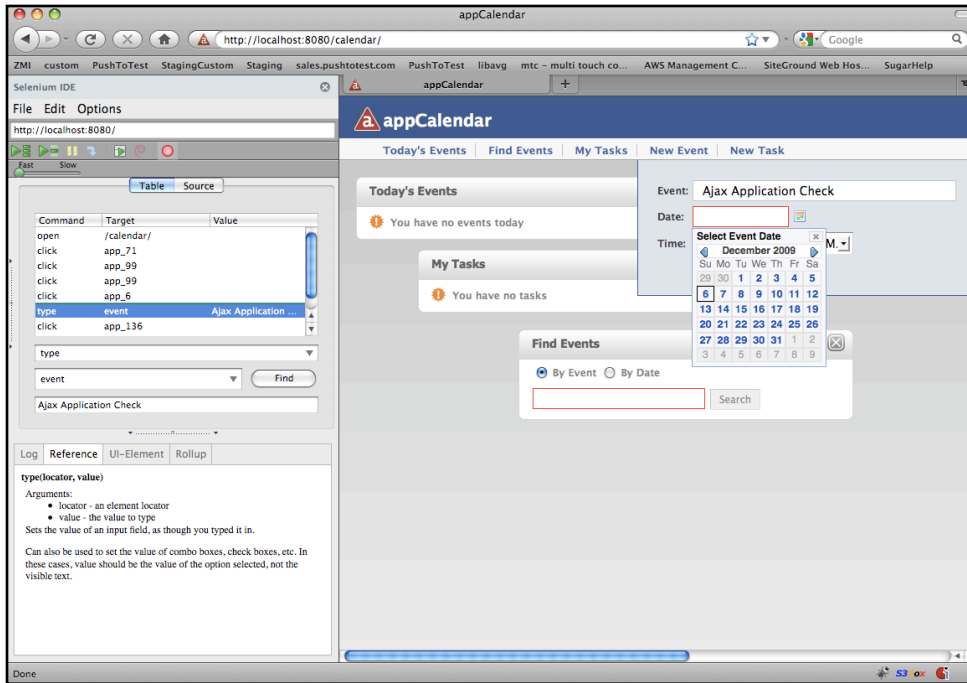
appCalendar

http://localhost:8080/calendar/

Google

ZMI custom PushToTest StagingCustom Staging sales.pushtotest.com PushToTest libavg mtc – multi touch co... AWS Management C... SiteGround Web Hos... SugarHelp

Selenium IDE

appCalendar

File Edit Options

http://localhost:8080/

Fast Slow

Table Source

| Command | Target | Value |
|---|---|---|
| open | /calendar/ | |
| click | app_71 | |
| click | app_99 | |
| click | app_99 | |
| click | app_6 | |
| type | event | Ajax Application ... |
| click | app_136 | |

type

event

Find

Ajax Application Check

Log Reference UI-Element Rollup

type(locator, value)

Arguments:
- locator - an element locator
- value - the value to type

Sets the value of an input field, as though you typed it in.

Can also be used to set the value of combo boxes, check boxes, etc. In these cases, value should be the value of the option selected, not the visible text.

appCalendar

Today's Events Find Events My Tasks New Event New Task

Today's Events

You have no events today

My Tasks

You have no tasks

Find Events

By Event By Date

Search

Event: Ajax Application Check

Date:

Time:

M.

Select Event Date

December 2009

| Su | Mo | Tu | We | Th | Fr | Sa |
|---|---|---|---|---|---|---|
| 29 | 30 | 1 | 2 | 3 | 4 | 5 |
| 6 | 7 | 8 | 9 | 10 | 11 | 12 |
| 13 | 14 | 15 | 16 | 17 | 18 | 19 |
| 20 | 21 | 22 | 23 | 24 | 25 | 26 |
| 27 | 28 | 29 | 30 | 31 | 1 | 2 |
| 3 | 4 | 5 | 6 | 7 | 8 | 9 |

Done

S3 ox